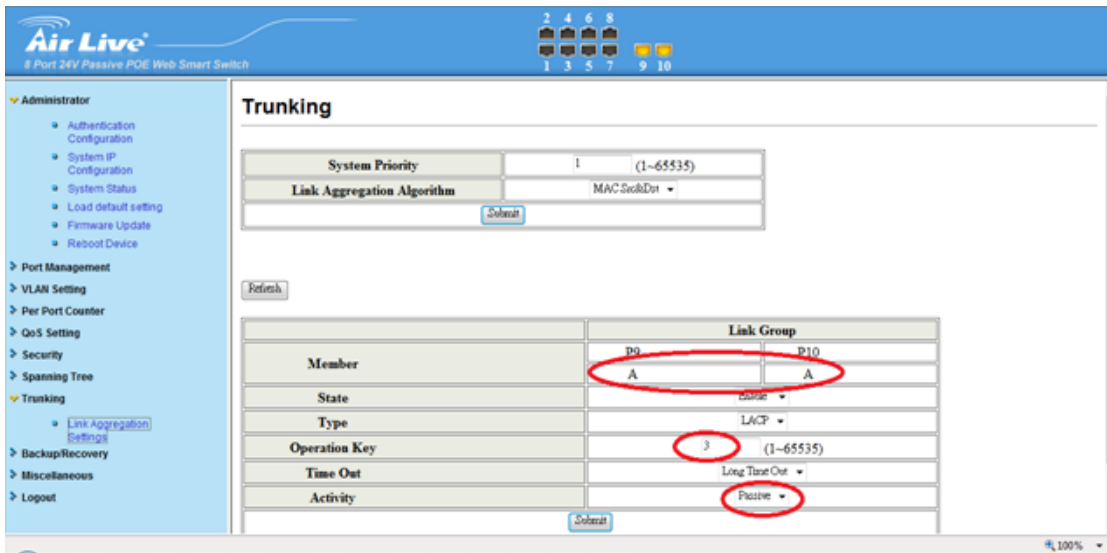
Air Live
8 Port 24V Passive POE Web Smart Switch

2 4 6 8
1 3 5 7 9 10

Administrator
Authentication Configuration
System IP Configuration
System Status
Load default setting
Firmware Update
Reboot Device
Port Management
VLAN Setting
Per Port Counter
QoS Setting
Security
Spanning Tree
Trunking
Link Aggregation Settings
Backup/Recovery
Miscellaneous
Logout

Trunking

| System Priority | 1 (1~65535) |
|---|---|
| Link Aggregation Algorithm | MAC Src&Dst |
| Submit | |

Refresh

| | Link Group | |
|---|---|---|
| Member | P9 | P10 |
| | A | A |
| State | Enable | |
| Type | LACP | |
| Operation Key | 3 (1~65535) | |
| Time Out | Long Time Out | |
| Activity | Passive | |
| Submit | | |

100%